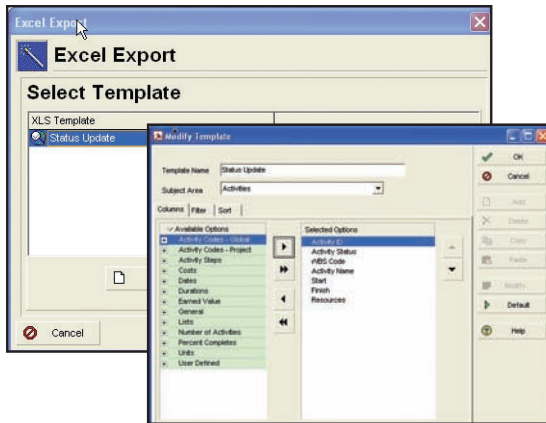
Excel Export

Excel Export

Select Template

XLS Template

Status Update

Cancel

Modify Template

Template Name Status Update

Subject Area Activities

Columns Filter Sort

Available Options
Activity Codes - Global
Activity Codes - Project
Activity Steps
Costs
Dates
Durations
Earned Value
General
Lists
Number of Activities
Percent Completes
Units
User Defined

Selected Options
Activity ID
Activity Status
WBS Code
Activity Name
Start
Finish
Resources

OK
Cancel
Add
Delete
Copy
Paste
Modify
Default
Help